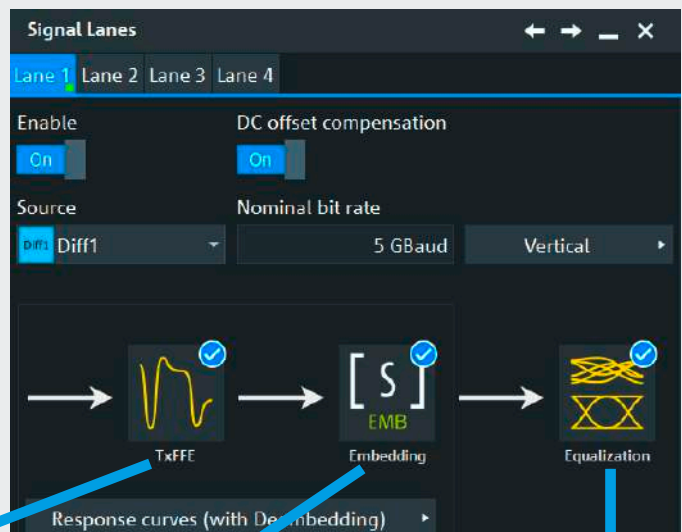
Signal Lanes

Lane 1 Lane 2 Lane 3 Lane 4

Enable
On

DC offset compensation
On

Source
Diff1 Diff1

Nominal bit rate
5 GBaud

Vertical

[ S ]
EMB

TxFFE

Embedding

Equalization

Response curves (with De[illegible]embedding)